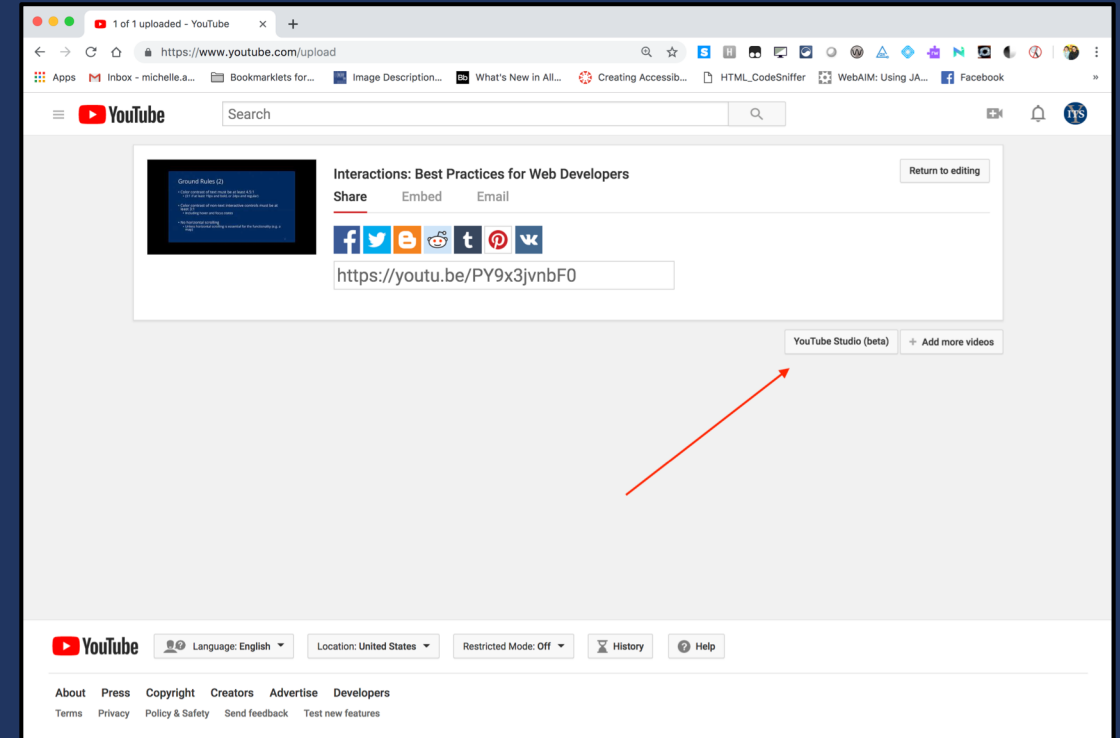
1 of 1 uploaded - YouTube

https://www.youtube.com/upload

Apps Inbox - michelle.a... Bookmarklets for... Image Description... What's New in All... Creating Accessib... HTML_CodeSniffer WebAIM: Using JA... Facebook

YouTube Search

Ground Rules (2)

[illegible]

Interactions: Best Practices for Web Developers

Share Embed Email

Return to editing

https://youtu.be/PY9x3jvnbF0

YouTube Studio (beta) + Add more videos

YouTube Language: English Location: United States Restricted Mode: Off History Help

About Press Copyright Creators Advertise Developers

Terms Privacy Policy & Safety Send feedback Test new features